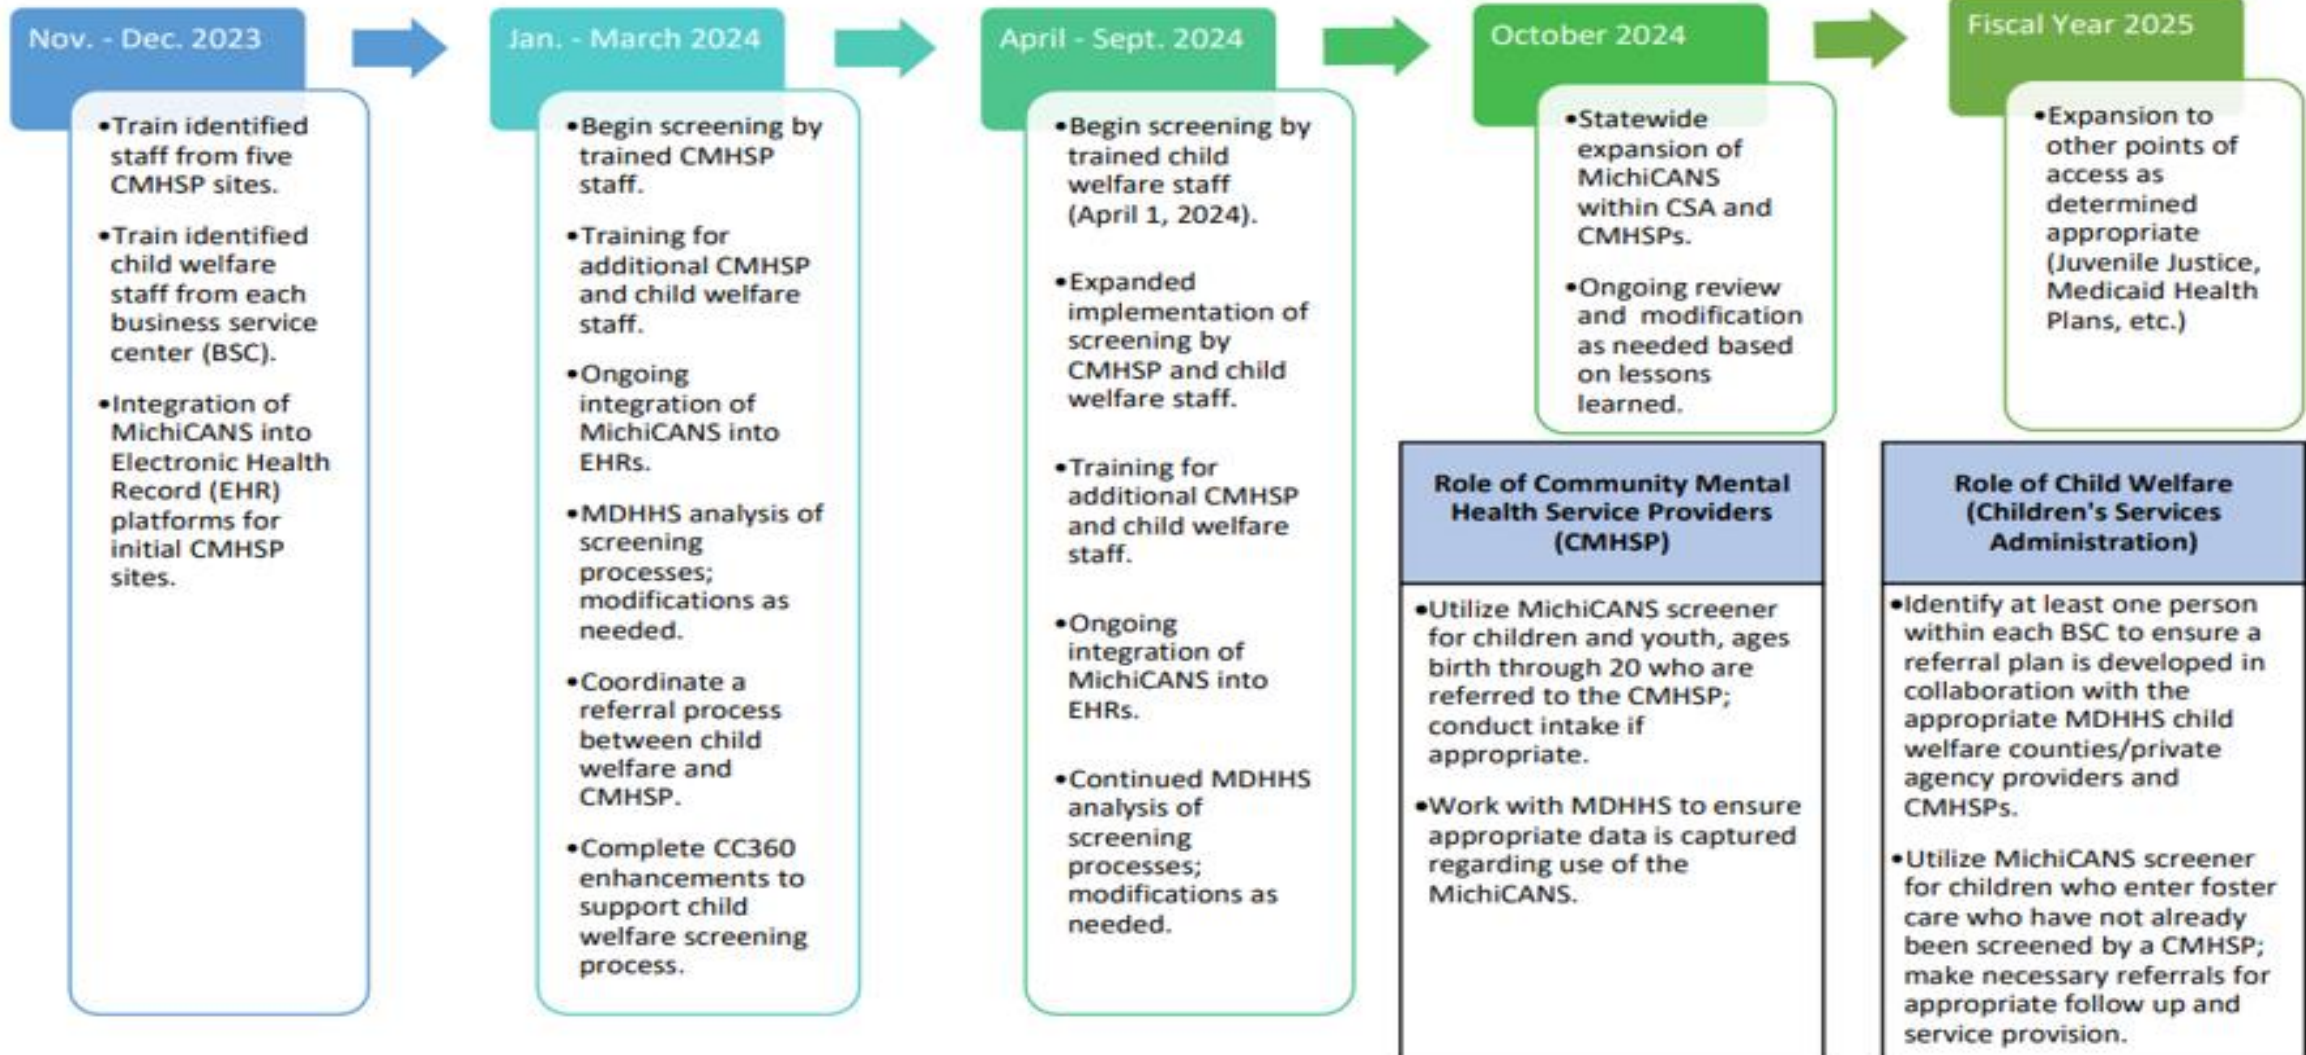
Nov. - Dec. 2023

•Train identified staff from five CMHSP sites.

•Train identified child welfare staff from each business service center (BSC).

•Integration of MichiCANS into Electronic Health Record (EHR) platforms for initial CMHSP sites.

Jan. - March 2024

•Begin screening by trained CMHSP staff.

•Training for additional CMHSP and child welfare staff.

•Ongoing integration of MichiCANS into EHRs.

•MDHHS analysis of screening processes; modifications as needed.

•Coordinate a referral process between child welfare and CMHSP.

•Complete CC360 enhancements to support child welfare screening process.

April - Sept. 2024

•Begin screening by trained child welfare staff (April 1, 2024).

•Expanded implementation of screening by CMHSP and child welfare staff.

•Training for additional CMHSP and child welfare staff.

•Ongoing integration of MichiCANS into EHRs.

•Continued MDHHS analysis of screening processes; modifications as needed.

October 2024

•Statewide expansion of MichiCANS within CSA and CMHSPs.

•Ongoing review and modification as needed based on lessons learned.

Fiscal Year 2025

•Expansion to other points of access as determined appropriate (Juvenile Justice, Medicaid Health Plans, etc.)

| Role of Community Mental Health Service Providers (CMHSP) |
|---|
| •Utilize MichiCANS screener for children and youth, ages birth through 20 who are referred to the CMHSP; conduct intake if appropriate. •Work with MDHHS to ensure appropriate data is captured regarding use of the MichiCANS. |

| Role of Child Welfare (Children's Services Administration) |
|---|
| •Identify at least one person within each BSC to ensure a referral plan is developed in collaboration with the appropriate MDHHS child welfare counties/private agency providers and CMHSPs. •Utilize MichiCANS screener for children who enter foster care who have not already been screened by a CMHSP; make necessary referrals for appropriate follow up and service provision. |